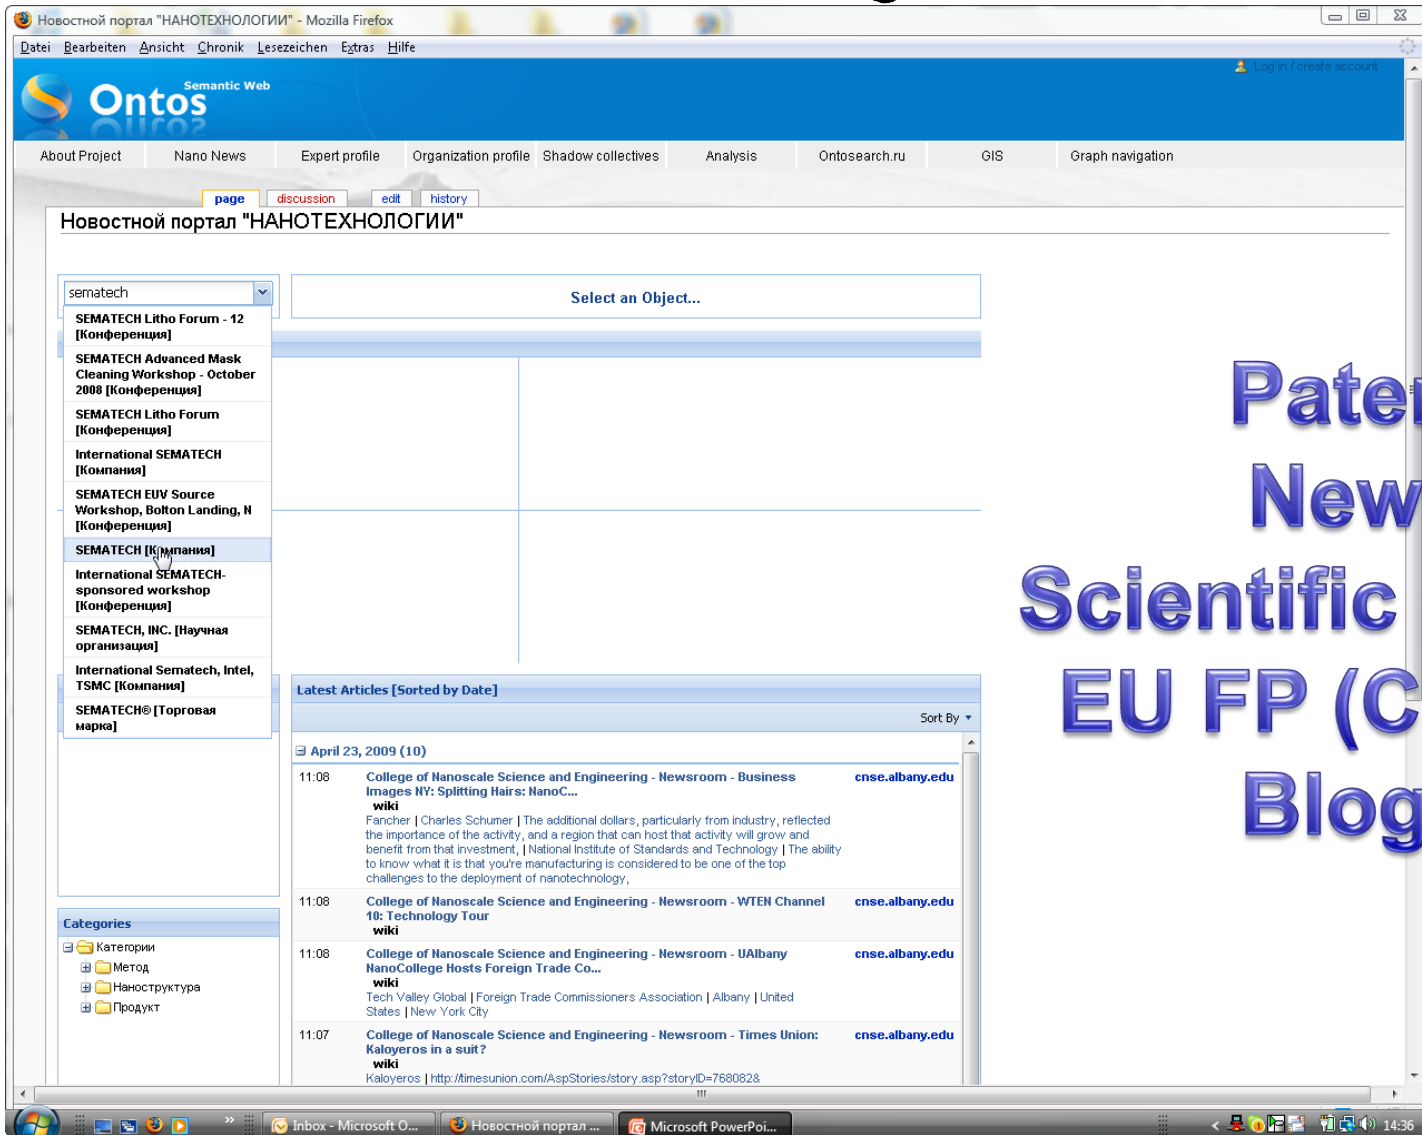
Новостной портал "НАНОТЕХНОЛОГИИ" - Mozilla Firefox

Datei Bearbeiten Ansicht Chronik Lesezeichen Extras Hilfe

Log in / create account

Ontos Semantic Web

About Project | Nano News | Expert profile | Organization profile | Shadow collectives | Analysis | Ontosearch.ru | GIS | Graph navigation

page | discussion | edit | history

Новостной портал "НАНОТЕХНОЛОГИИ"

sematech

SEMATECH Litho Forum - 12 [Конференция]

SEMATECH Advanced Mask Cleaning Workshop - October 2008 [Конференция]

SEMATECH Litho Forum [Конференция]

International SEMATECH [Компания]

SEMATECH EUV Source Workshop, Bolton Landing, N [Конференция]

SEMATECH [Компания]

International SEMATECH-sponsored workshop [Конференция]

SEMATECH, INC. [Научная организация]

International Sematech, Intel, TSMC [Компания]

SEMATECH® [Торговая марка]

Select an Object...

Pater
New
Scientific
EU FP (C
Blog

Latest Articles [Sorted by Date]

Sort By

April 23, 2009 (10)

11:08 College of Nanoscale Science and Engineering - Newsroom - Business Images NY: Splitting Hairs: NanoC... cnse.albany.edu
wiki
Fancher | Charles Schumer | The additional dollars, particularly from industry, reflected the importance of the activity, and a region that can host that activity will grow and benefit from that investment, | National Institute of Standards and Technology | The ability to know what it is that you're manufacturing is considered to be one of the top challenges to the deployment of nanotechnology,

11:08 College of Nanoscale Science and Engineering - Newsroom - WTEN Channel 10: Technology Tour cnse.albany.edu
wiki

11:08 College of Nanoscale Science and Engineering - Newsroom - UAlbany NanoCollege Hosts Foreign Trade Co... cnse.albany.edu
wiki
Tech Valley Global | Foreign Trade Commissioners Association | Albany | United States | New York City

11:07 College of Nanoscale Science and Engineering - Newsroom - Times Union: Kaloyeros in a suit? cnse.albany.edu
wiki
Kaloyeros | http://timesunion.com/AspStories/story.asp?storyID=768082&

Categories
Категории
Метод
Наноструктура
Продукт

Inbox - Microsoft O... | Новостной портал ... | Microsoft PowerPoi... | 14:36